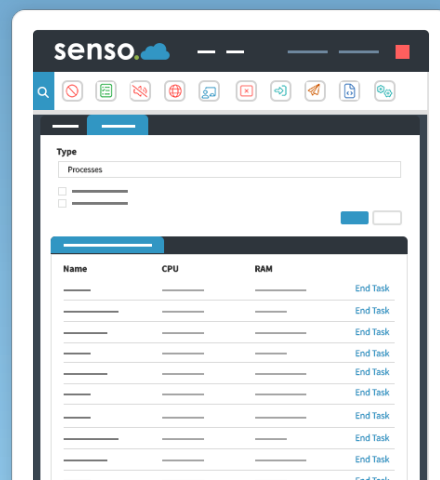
senso.

Type

Processes

| Name | CPU | RAM | |
|---|---|---|---|
| | | | End Task |
| | | | End Task |
| | | | End Task |
| | | | End Task |
| | | | End Task |
| | | | End Task |
| | | | End Task |
| | | | End Task |
| | | | End Task |